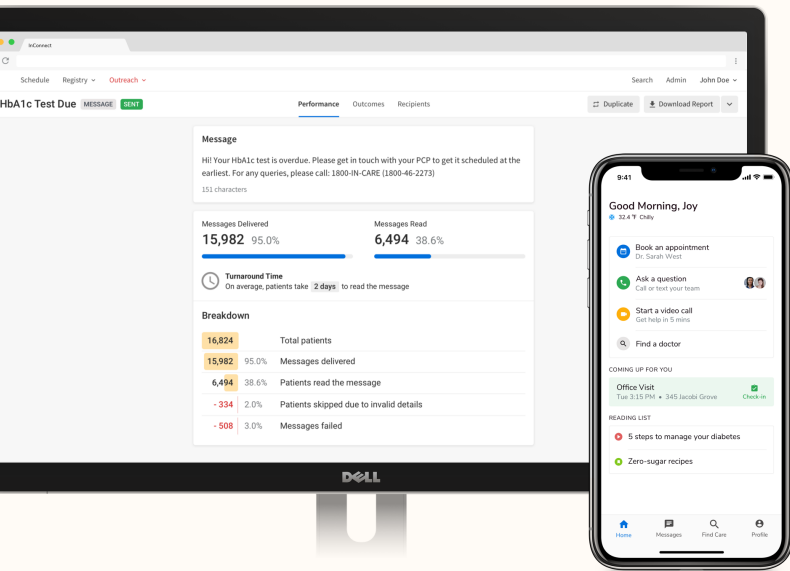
InConnect

Schedule Registry Outreach Search Admin John Doe

HbA1c Test Due MESSAGE SENT

Performance Outcomes Recipients

Duplicate Download Report

Message

Hi! Your HbA1c test is overdue. Please get in touch with your PCP to get it scheduled at the earliest. For any queries, please call: 1800-IN-CARE (1800-46-2273)

151 characters

Messages Delivered
15,982 95.0%

Messages Read
6,494 38.6%

Turnaround Time
On average, patients take 2 days to read the message

Breakdown

| | | |
|---|---|---|
| 16,824 | | Total patients |
| 15,982 | 95.0% | Messages delivered |
| 6,494 | 38.6% | Patients read the message |
| - 334 | 2.0% | Patients skipped due to invalid details |
| - 508 | 3.0% | Messages failed |

DELL

9:41

Good Morning, Joy
32.4 °F Chilly

Book an appointment
Dr. Sarah West

Ask a question
Call or text your team

Start a video call
Get help in 5 mins

Find a doctor

COMING UP FOR YOU

Office Visit
Tue 3:15 PM • 345 Jacobi Grove
Check-in

READING LIST

5 steps to manage your diabetes

Zero-sugar recipes

Home Messages Find Care Profile